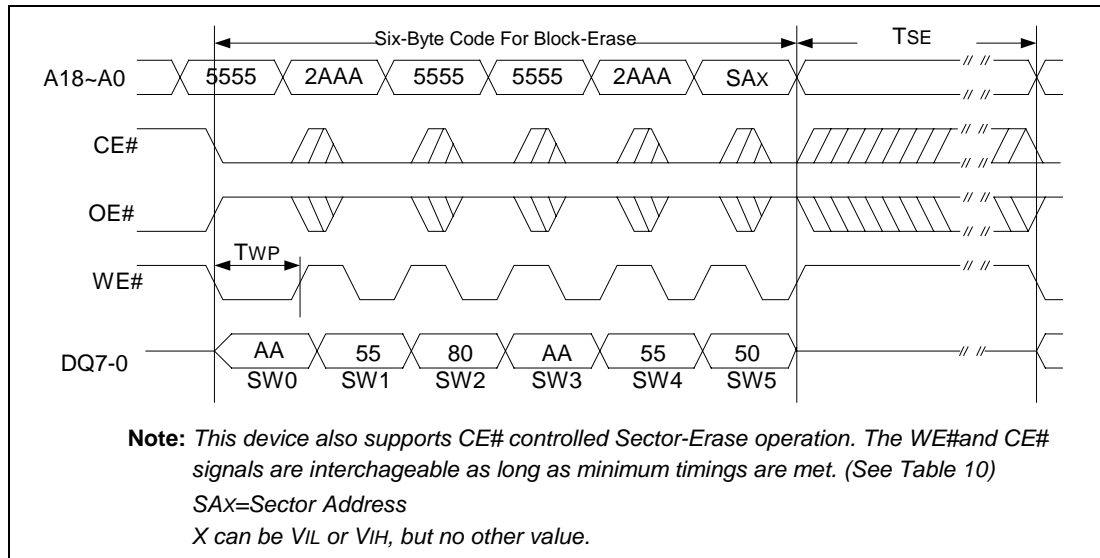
Six-Byte Code For Block-Erase

TSE

A18~A0

5555

2AAA

5555

5555

2AAA

SAX

CE#

OE#

TWP

WE#

DQ7-0

AA

SW0

55

SW1

80

SW2

AA

SW3

55

SW4

50

SW5

**Note:** *This device also supports CE# controlled Sector-Erase operation. The WE#and CE# signals are interchageable as long as minimum timings are met. (See Table 10)*

*SAX=Sector Address*

*X can be VIL or VIH, but no other value.*